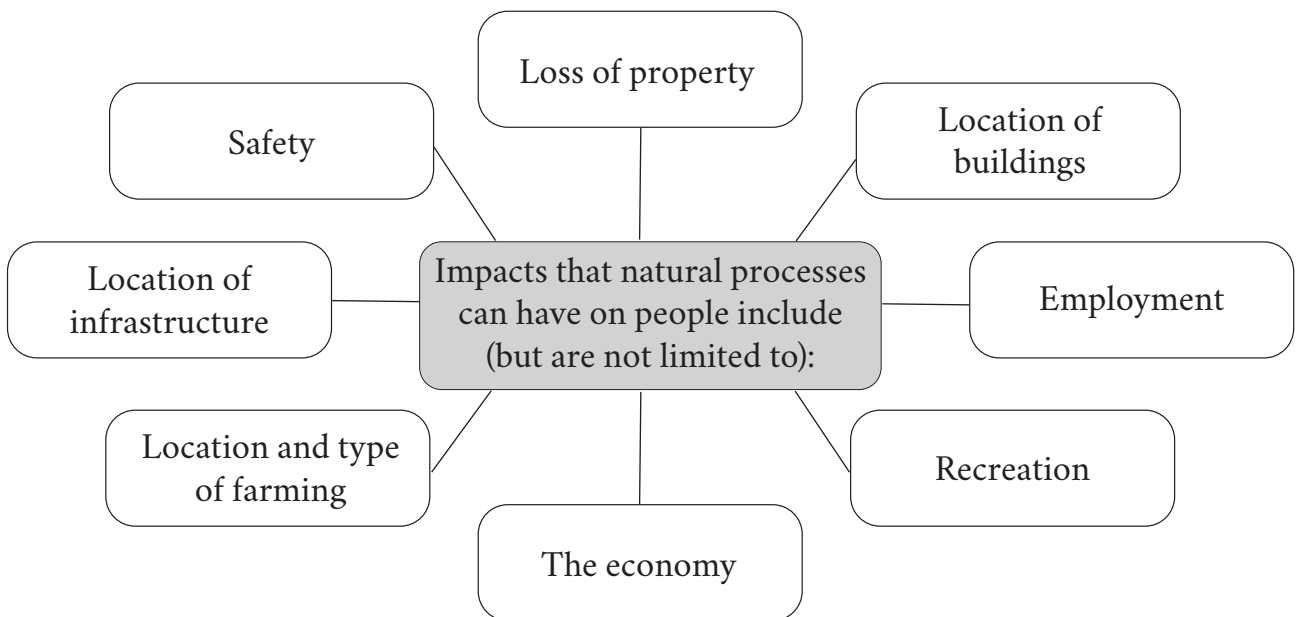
Impacts that natural processes can have on people include (but are not limited to):

Loss of property

Location of buildings

Employment

Recreation

The economy

Location and type of farming

Location of infrastructure

Safety